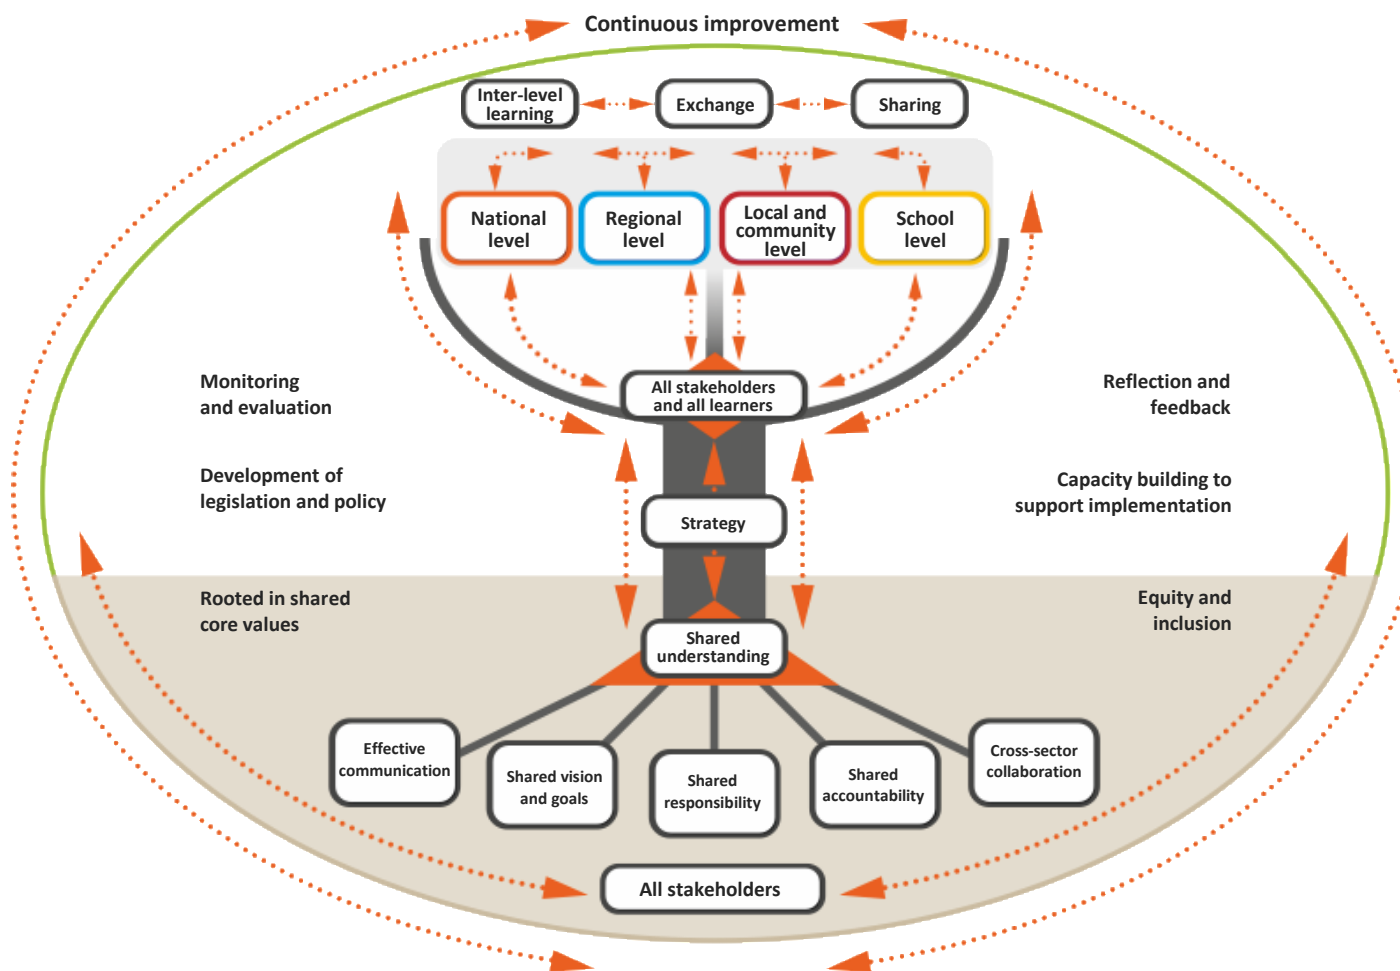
Continuous improvement

Inter-level learning

Exchange

Sharing

National level

Regional level

Local and community level

School level

Monitoring and evaluation

Reflection and feedback

All stakeholders and all learners

Development of legislation and policy

Capacity building to support implementation

Strategy

Rooted in shared core values

Equity and inclusion

Shared understanding

Effective communication

Shared vision and goals

Shared responsibility

Shared accountability

Cross-sector collaboration

All stakeholders